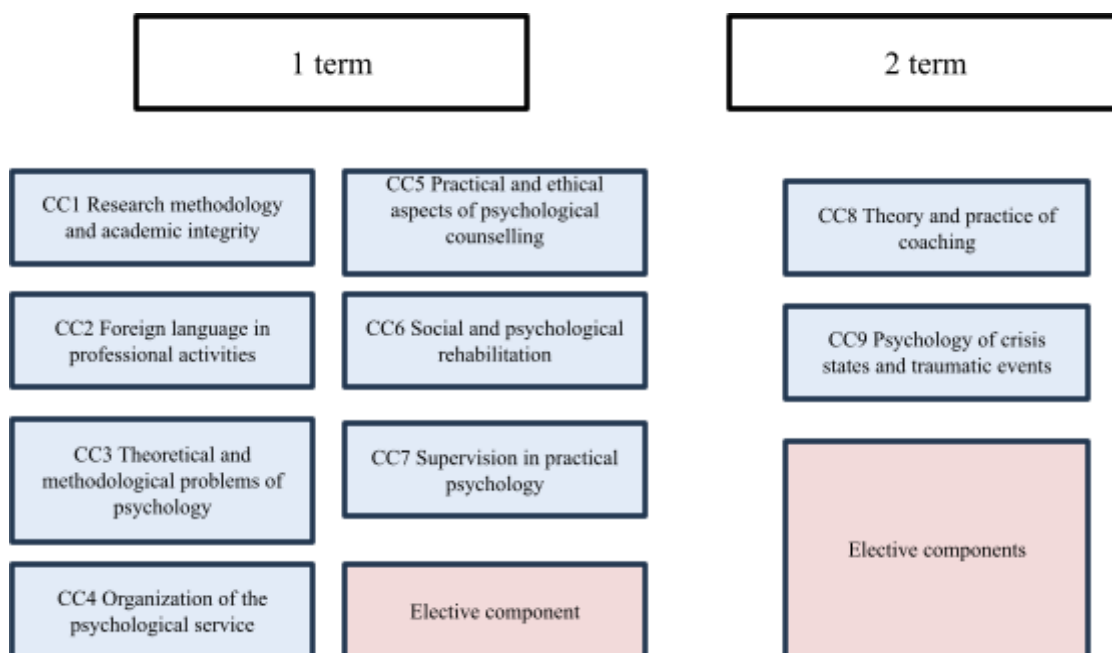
1 term

CC1 Research methodology and academic integrity

CC2 Foreign language in professional activities

CC3 Theoretical and methodological problems of psychology

CC4 Organization of the psychological service

CC5 Practical and ethical aspects of psychological counselling

CC6 Social and psychological rehabilitation

CC7 Supervision in practical psychology

Elective component

2 term

CC8 Theory and practice of coaching

CC9 Psychology of crisis states and traumatic events

Elective components